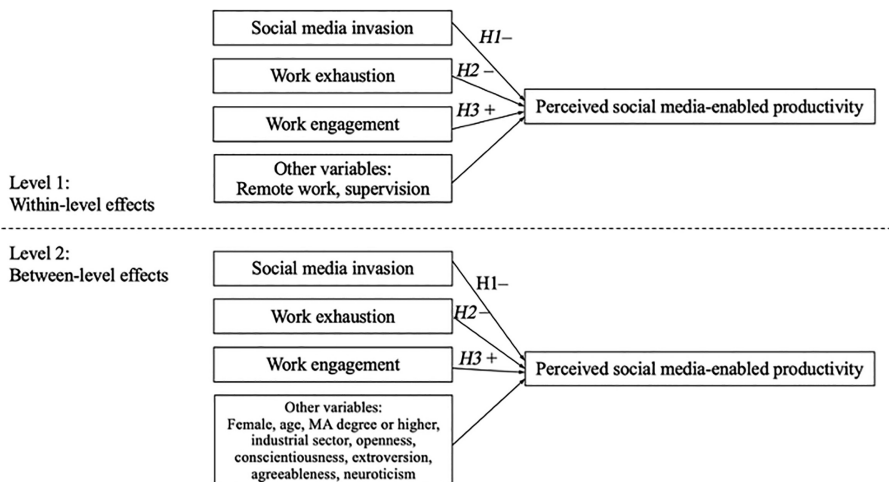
Social media invasion

H1–

Work exhaustion

H2 –

Work engagement

H3 +

Perceived social media-enabled productivity

Other variables:
Remote work, supervision

Level 1:
Within-level effects

Level 2:
Between-level effects

Social media invasion

H1–

Work exhaustion

H2–

Work engagement

H3 +

Perceived social media-enabled productivity

Other variables:
Female, age, MA degree or higher, industrial sector, openness, conscientiousness, extroversion, agreeableness, neuroticism